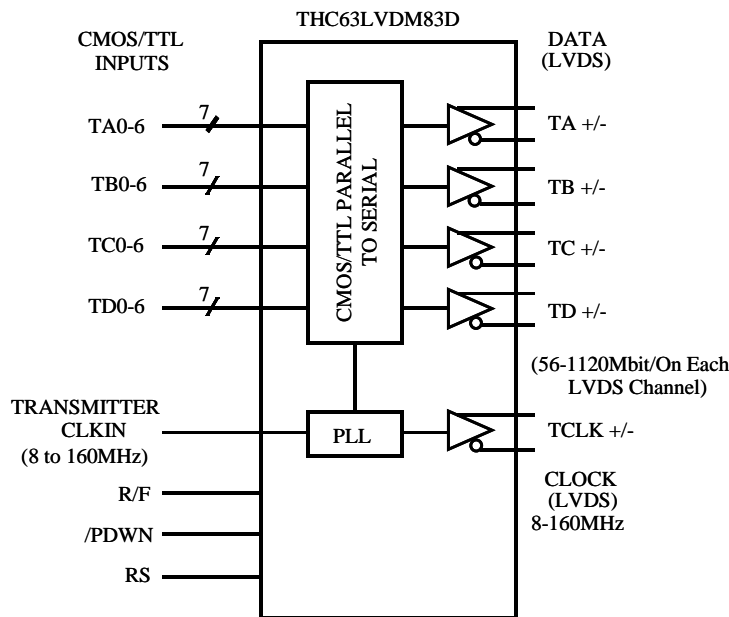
THC63LVDM83D

CMOS/TTL
INPUTS

DATA
(LVDS)

TA0-6
7

TB0-6
7

TC0-6
7

TD0-6
7

CMOS/TTL PARALLEL
TO SERIAL

TA +/-

TB +/-

TC +/-

TD +/-

(56-1120Mbit/On Each
LVDS Channel)

TRANSMITTER
CLKIN
(8 to 160MHz)

PLL

TCLK +/-

CLOCK
(LVDS)
8-160MHz

R/F

/PDWN

RS